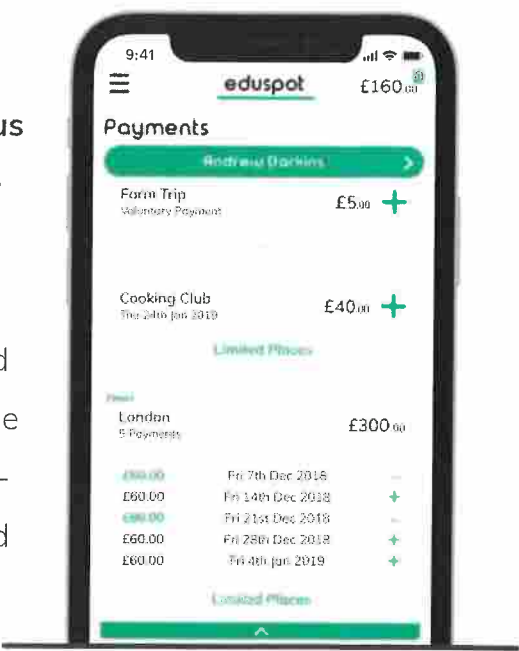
us

d

e

d

9:41

eduspot

£160.00

Payments

Andrew Darkins

Form Trip
Voluntary Payment

£5.00

Cooking Club
Thu 24th Jan 2019

£40.00

Limited Places

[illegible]

London
5 Payments

£300.00

| | | |
|---|---|---|
| £60.00 | Fri 7th Dec 2018 | |
| £60.00 | Fri 14th Dec 2018 | + |
| £60.00 | Fri 21st Dec 2018 | |
| £60.00 | Fri 28th Dec 2018 | + |
| £60.00 | Fri 4th Jan 2019 | + |

Limited Places